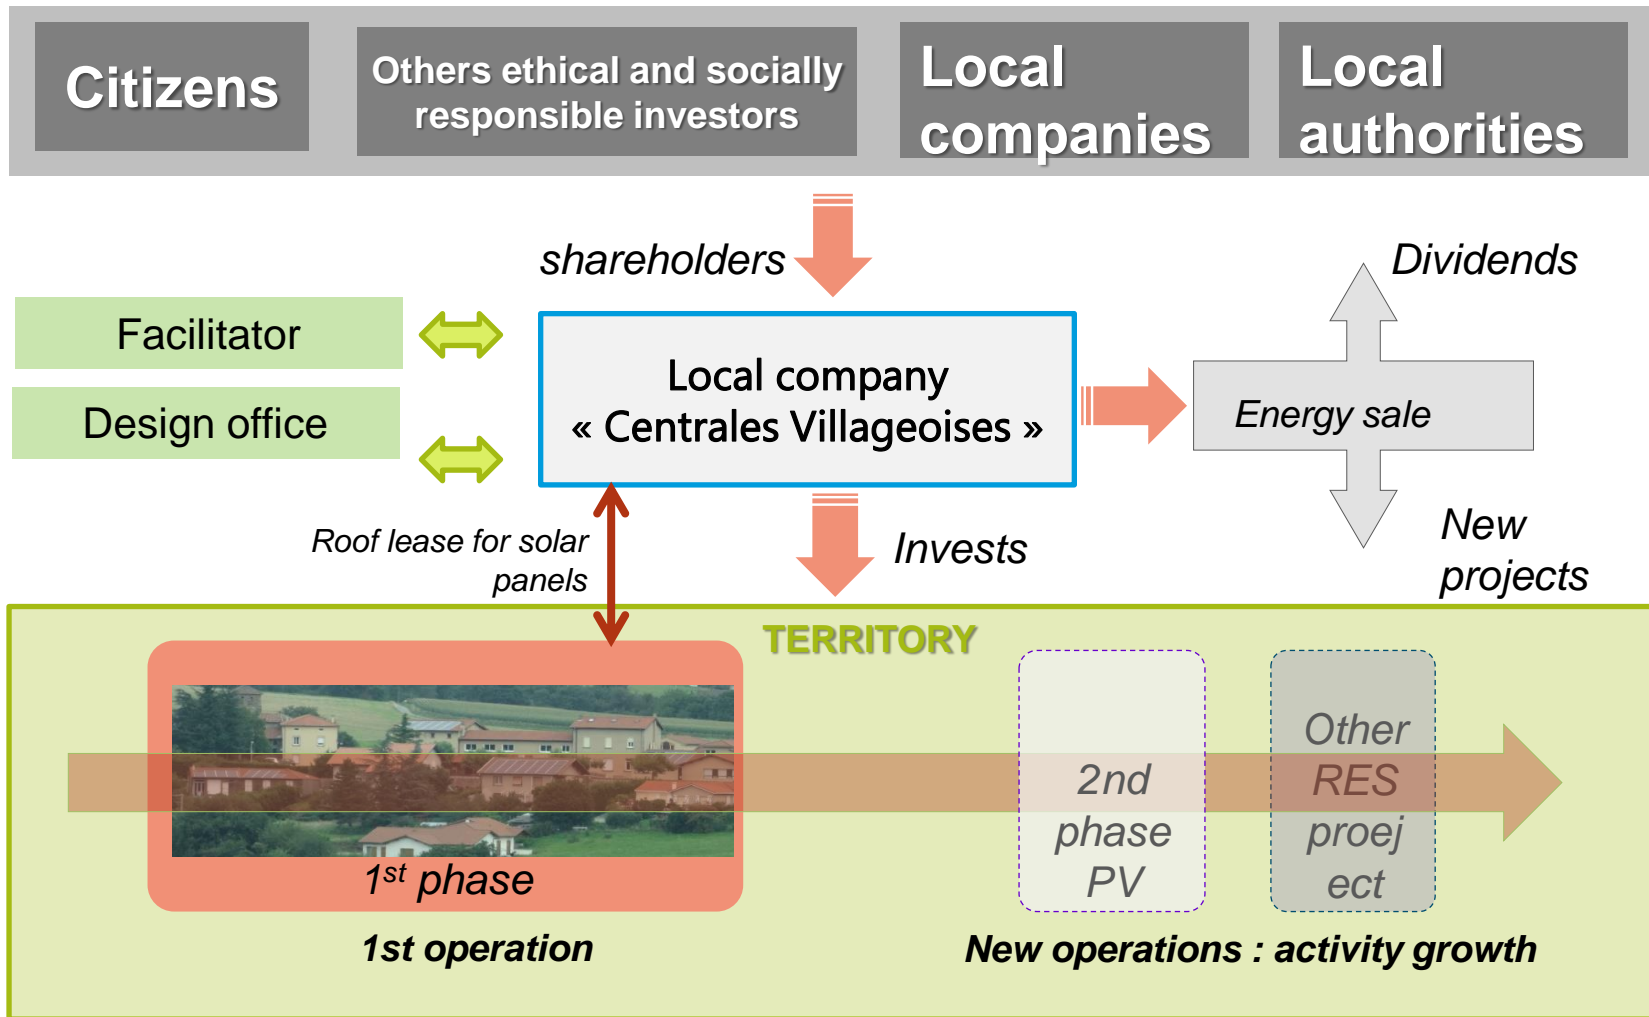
Citizens

Others ethical and socially responsible investors

Local companies

Local authorities

shareholders

Dividends

Facilitator

Design office

Local company
« Centrales Villageoises »

Energy sale

Roof lease for solar panels

Invests

New projects

TERRITORY

$1^{st}$ phase

2nd phase PV

Other RES proej ect

1st operation

New operations : activity growth